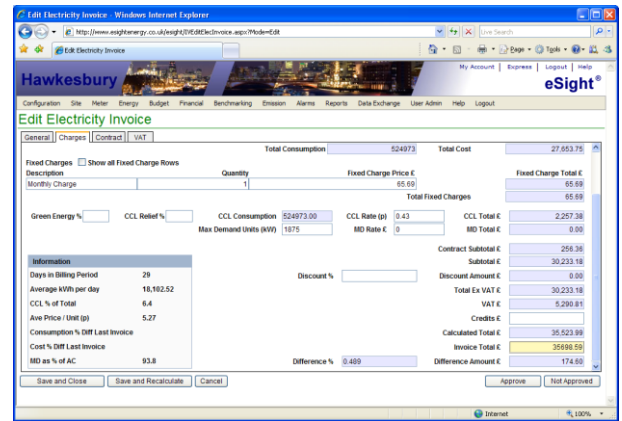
Edit Electricity Invoice - Windows Internet Explorer

http://www.esightenergy.co.uk/esight/IVEditElecInvoice.aspx?Mode=Edit

Live Search

Edit Electricity Invoice

Page ▾ Tools ▾

Hawkesbury

My Account | Express | Logout | Help

eSight®

Configuration Site Meter Energy Budget Financial Benchmarking Emission Alarms Reports Data Exchange User Admin Help Logout

Edit Electricity Invoice

General | Charges | Contract | VAT

Total Consumption 524973 Total Cost 27,653.75

Fixed Charges Show all Fixed Charge Rows

| Description | Quantity | Fixed Charge Price £ | Fixed Charge Total £ |
|---|---|---|---|
| Monthly Charge | 1 | 65.69 | 65.69 |
| | | Total Fixed Charges | 65.69 |

Green Energy % CCL Relief % CCL Consumption 524973.00 CCL Rate (p) 0.43 CCL Total £ 2,257.38

Max Demand Units (kW) 1875 MD Rate £ 0 MD Total £ 0.00

Contract Subtotal £ 256.36

Information

Subtotal £ 30,233.18

Days in Billing Period 29

Discount % Discount Amount £ 0.00

Average kWh per day 18,102.52

Total Ex VAT £ 30,233.18

CCL % of Total 6.4

VAT £ 5,290.81

Ave Price / Unit (p) 5.27

Credits £

Consumption % Diff Last Invoice

Calculated Total £ 35,523.99

Cost % Diff Last Invoice

Invoice Total £ 35698.59

MD as % of AC 93.8

Difference % 0.489 Difference Amount £ 174.60

Save and Close | Save and Recalculate | Cancel | Approve | Not Approved

Internet

100%